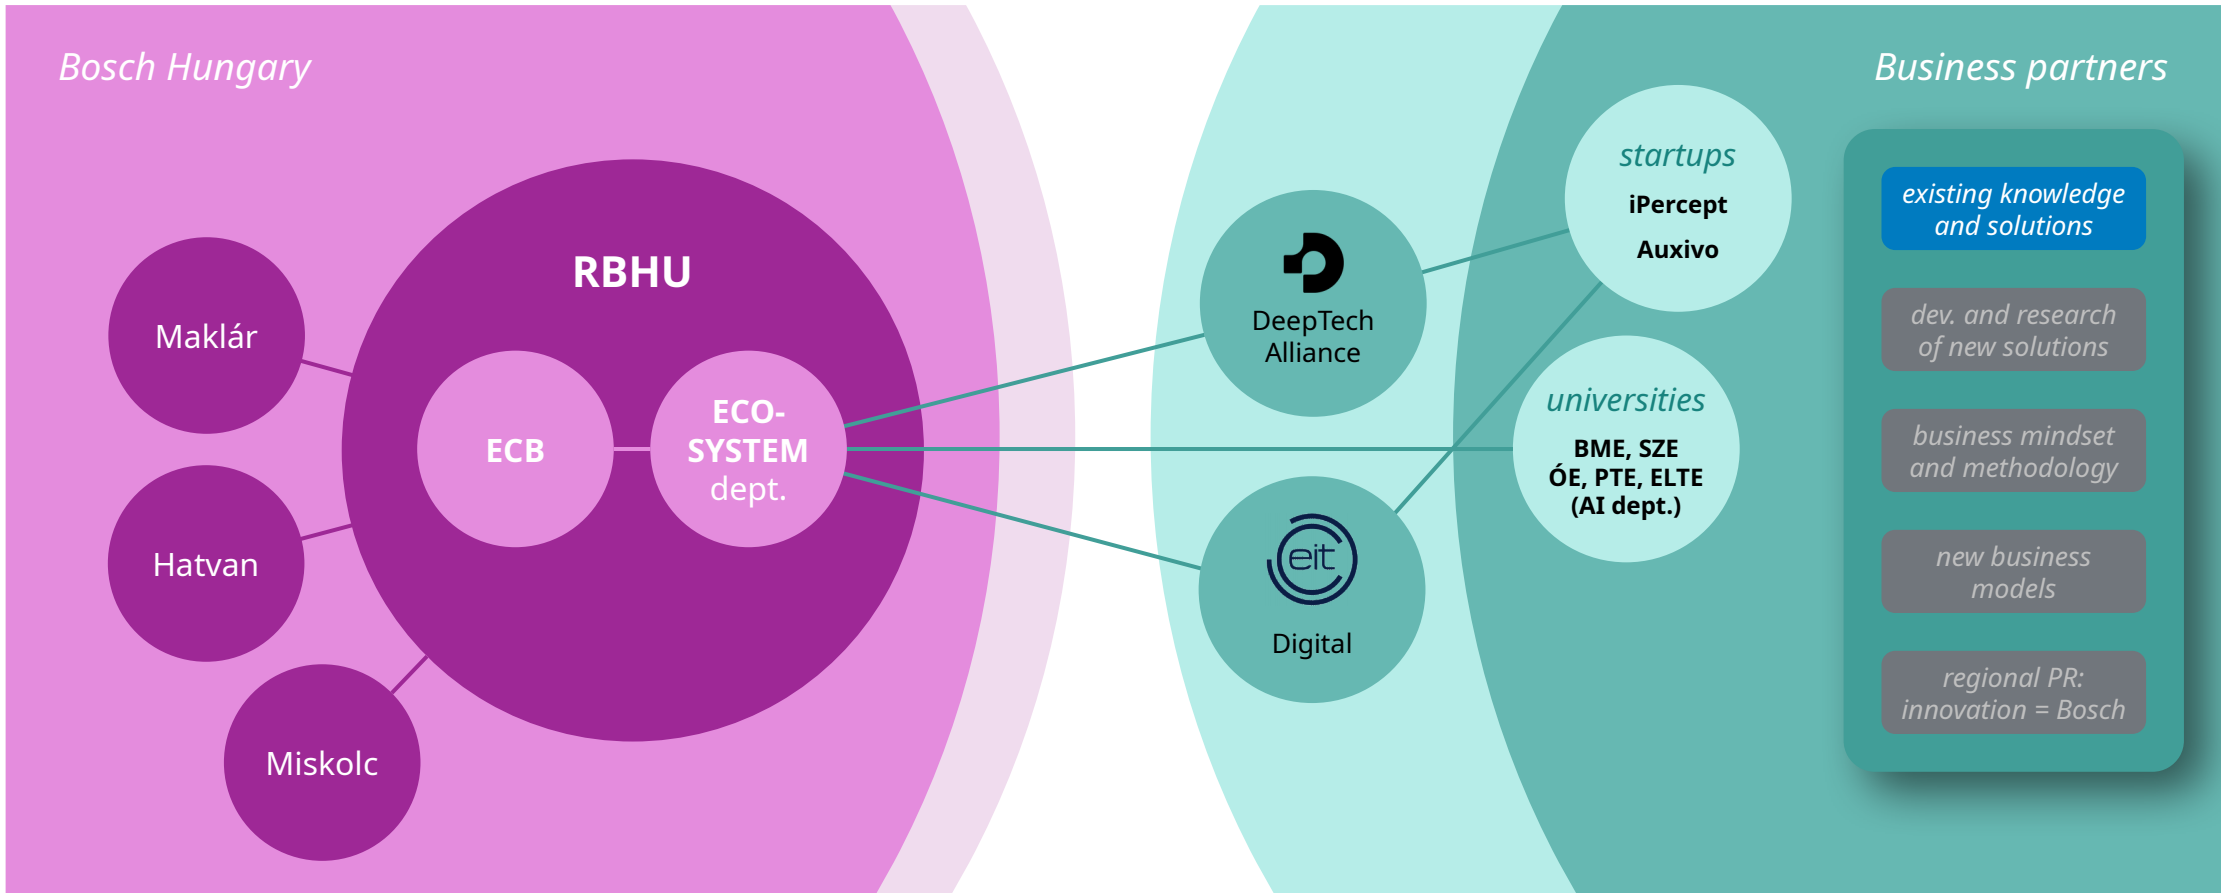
Bosch Hungary

RBHU

Maklár

Hatvan

Miskolc

ECB

ECO-SYSTEM dept.

DeepTech Alliance

eit

Digital

startups

iPercept

Auxivo

universities

BME, SZE
ÓE, PTE, ELTE
(AI dept.)

Business partners

existing knowledge and solutions

dev. and research of new solutions

business mindset and methodology

new business models

regional PR: innovation = Bosch